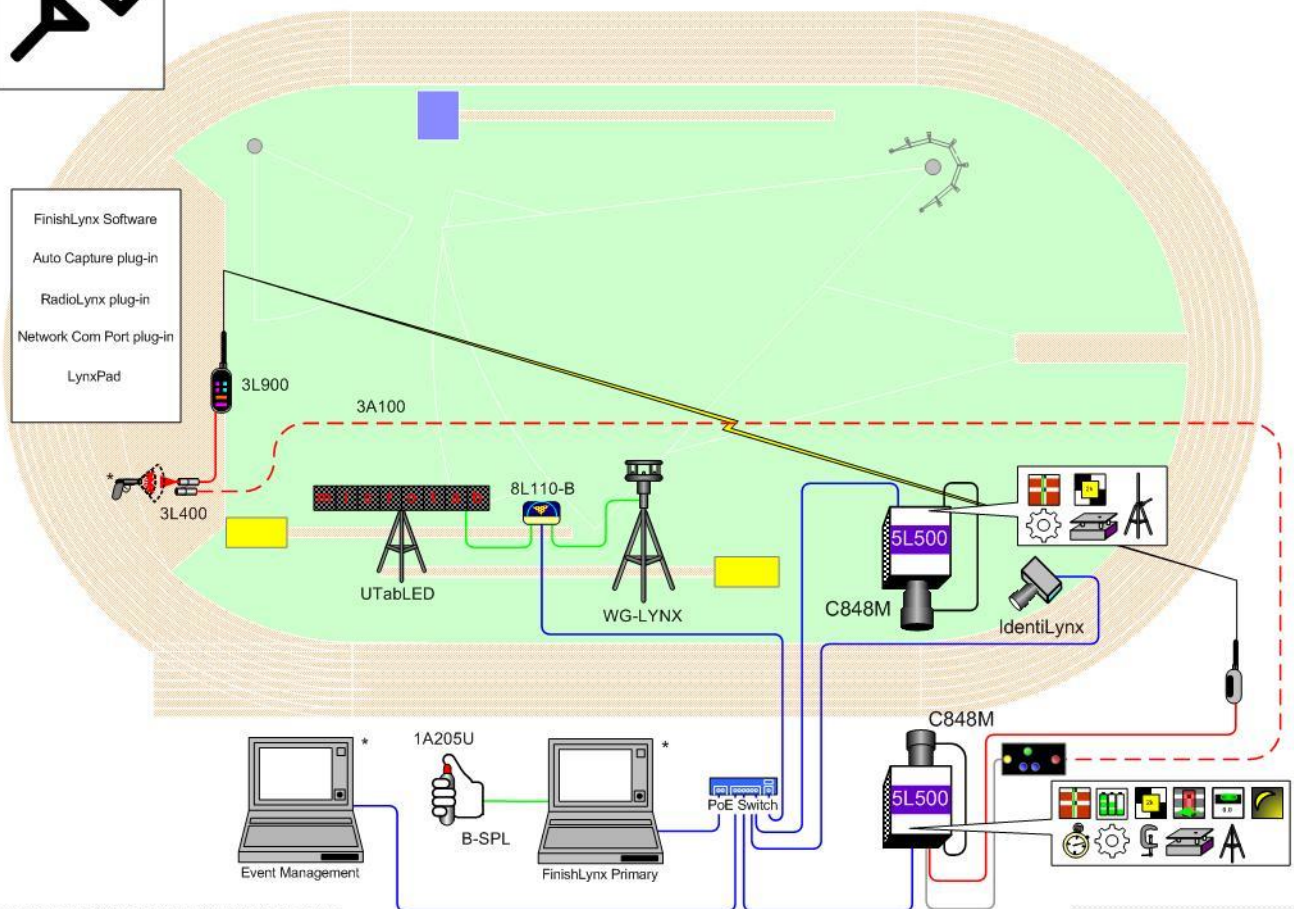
FinishLynx Software

Auto Capture plug-in

RadioLynx plug-in

Network Com Port plug-in

LynxPad

3L900

3A100

*

3L400

8L110-B

UTabLED

WG-LYNX

5L500

C848M

IdentiLynx

C848M

5L500

1A205U

*

*

B-SPL

PoE Switch

Event Management

FinishLynx Primary